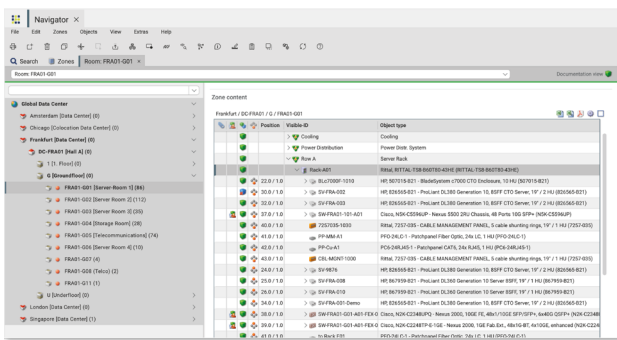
Navigator ×

File Edit Zones Objects View Extras Help

Search Zones Room: FRA01-G01 ×

Room: FRA01-G01

Documentation view

Global Data Center
Amsterdam [Data Center] (0)
Chicago [Colocation Data Center] (0)
Frankfurt [Data Center] (0)
DC-FRA01 [Hall A] (0)
1 [1. Floor] (0)
G [Groundfloor] (0)
FRA01-G01 [Server-Room 1] (86)
FRA01-G02 [Server Room 2] (112)
FRA01-G03 [Server Room 3] (20)
FRA01-G04 [Storage Room] (28)
FRA01-G05 [Telecommunications] (74)
FRA01-G06 [Server-Room 4] (10)
FRA01-G07 (4)
FRA01-G08 [Telco] (2)
FRA01-G11 (1)
U [Underfloor] (0)
London [Data Center] (0)
Singapore [Data Center] (1)

Zone content

Frankfurt / DC-FRA01 / G / FRA01-G01

| Position | Visible-ID | Object type |
|---|---|---|
| | Cooling | Cooling |
| | Power Distribution | Power Distr. System |
| | Row A | Server Rack |
| | Rack-A01 | Rittal, RITTAL-TS8-800T80-42HE (RITTAL-TS8-800T80-42HE) |
| 22.0 / 1.0 | BLc7000F-1010 | HP, 507019-B21 - BladeSystem c7000 CTO Enclosure, 10 HU (507019-B21) |
| 30.0 / 1.0 | SV-FRA-002 | HP, 826565-B21 - ProLiant DL380 Generation 10, 8SFF CTO Server, 19" / 2 HU (826565-B21) |
| 32.0 / 1.0 | SV-FRA-003 | HP, 826565-B21 - ProLiant DL380 Generation 10, 8SFF CTO Server, 19" / 2 HU (826565-B21) |
| 27.0 / 1.0 | SW-FRA01-101-A01 | Cisco, N5K-C5596UP - Nexus 5500 2RU Chassis, 48 Ports 10G SFP+ (N5K-C5596UP) |
| 40.0 / 1.0 | 7257035-1030 | Rittal, 7257 035 - CABLE MANAGEMENT PANEL, 5 cable shunting rings, 19" / 1 HU (7257-035) |
| 41.0 / 1.0 | PP-MM-A1 | PFO-24LC-1 - Patchpanel Fiber Optic, 24x LC, 1 HU (PFO-24LC-1) |
| 42.0 / 1.0 | PP-Cu-A1 | PC6-24RJ45-1 - Patchpanel CAT6, 24x RJ45, 1 HU (PC6-24RJ45-1) |
| 43.0 / 1.0 | CBL-MGNT-1030 | Rittal, 7257 035 - CABLE MANAGEMENT PANEL, 5 cable shunting rings, 19" / 1 HU (7257-035) |
| 25.0 / 1.0 | SV-9876 | HP, 826565-B21 - ProLiant DL380 Generation 10, 8SFF CTO Server, 19" / 2 HU (826565-B21) |
| 25.0 / 1.0 | SV-FRA-008 | HP, 867959-B21 - ProLiant DL360 Generation 10 Server 8SFF, 19" / 1 HU (867959-B21) |
| 25.0 / 1.0 | SV-FRA-010 | HP, 867959-B21 - ProLiant DL360 Generation 10 Server 8SFF, 19" / 1 HU (867959-B21) |
| 34.0 / 1.0 | SV-FRA01-001-Demo | HP, 826565-B21 - ProLiant DL380 Generation 10, 8SFF CTO Server, 19" / 2 HU (826565-B21) |
| 38.0 / 1.0 | SW-FRA01-G01-A01-FEX-0 | Cisco, N2K-C2348UPQ - Nexus 2000, 10GE FE, 48x1/10GE SFP/SFP+, 6x40G QSFP+ (N2K-C2348 |
| 39.0 / 1.0 | SW-FRA01-G01-A01-FEX-0 | Cisco, N2K-C2248TP-E-1GE - Nexus 2000, 1GE Fab Ext, 48x1G-BT, 4x10GE, enhanced (N2K-C224 |
| 41.0 / 1.0 | Rack E01 | PFO-24LC-1 - Patchpanel Fiber Optic, 24x LC, 1 HU (PFO-24LC-1) |